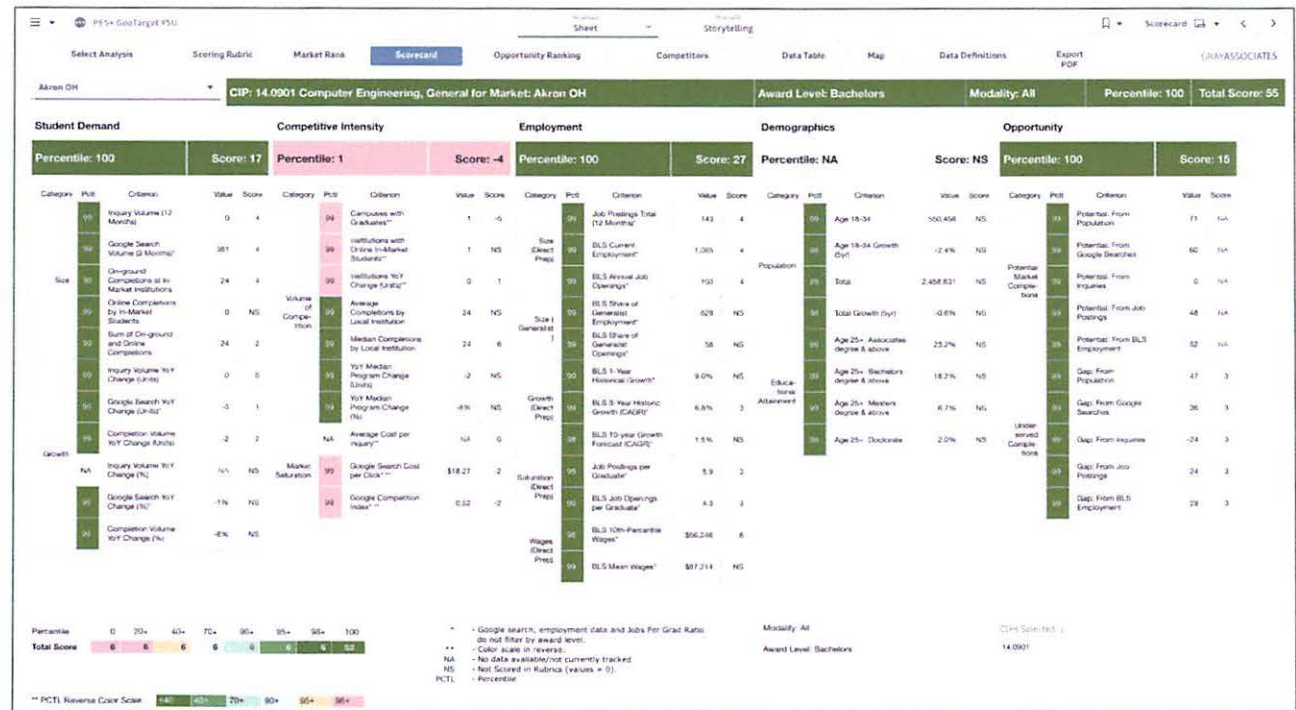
PES+ GeoTarget YSU
Sheet
Storytelling
Scorecard

Select Analysis | Scoring Rubric | Market Rank | Scorecard | Opportunity Ranking | Competitors | Data Table | Map | Data Definitions | Export PDF

GRAYASSOCIATES

Akron OH

CIP: 14.0901 Computer Engineering, General for Market: Akron OH | Award Level: Bachelors | Modality: All | Percentile: 100 | Total Score: 55

Student Demand
Percentile: 100 Score: 17

| Category | Pctl | Criterion | Value | Score |
|---|---|---|---|---|
| Size | 99 | Inquiry Volume (12 Months) | 0 | 4 |
| | 99 | Google Search Volume (3 Months)* | 381 | 4 |
| | 99 | On-ground Completions at In-Market Institutions | 24 | 4 |
| | 99 | Online Completions by In-Market Students | 0 | NS |
| | 99 | Sum of On-ground and Online Completions | 24 | 2 |
| Growth | 99 | Inquiry Volume YoY Change (Units) | 0 | 0 |
| | 99 | Google Search YoY Change (Units)* | -3 | 1 |
| | 99 | Completion Volume YoY Change (Units) | -2 | 2 |
| | NA | Inquiry Volume YoY Change (%) | NA | NS |
| | 99 | Google Search YoY Change (%)* | -1% | NS |
| | 99 | Completion Volume YoY Change (%) | -8% | NS |

Competitive Intensity
Percentile: 1 Score: -4

| Category | Pctl | Criterion | Value | Score |
|---|---|---|---|---|
| Volume of Competition | 99 | Campuses with Graduates** | 1 | -5 |
| | 99 | Institutions with Online In-Market Students** | 1 | NS |
| | 99 | Institutions YoY Change (Units)** | 0 | 1 |
| | 99 | Average Completions by Local Institution | 24 | NS |
| | 99 | Median Completions by Local Institution | 24 | 6 |
| | 99 | YoY Median Program Change (Units) | -2 | NS |
| | 99 | YoY Median Program Change (%) | -8% | NS |
| Market Saturation | NA | Average Cost per Inquiry** | NA | 0 |
| | 99 | Google Search Cost per Click* ** | $18.27 | -2 |
| | 99 | Google Competition Index* ** | 0.52 | -2 |

Employment
Percentile: 100 Score: 27

| Category | Pctl | Criterion | Value | Score |
|---|---|---|---|---|
| Size (Direct Prep) | 99 | Job Postings Total (12 Months)* | 143 | 4 |
| | 99 | BLS Current Employment* | 1,065 | 4 |
| | 99 | BLS Annual Job Openings* | 103 | 4 |
| Size (Generalist) | 99 | BLS Share of Generalist Employment* | 628 | NS |
| | 99 | BLS Share of Generalist Openings* | 58 | NS |
| Growth (Direct Prep) | 99 | BLS 1-Year Historical Growth* | 9.0% | NS |
| | 99 | BLS 3-Year Historic Growth (CAGR)* | 6.8% | 3 |
| | 99 | BLS 10-year Growth Forecast (CAGR)* | 1.5% | NS |
| Saturation (Direct Prep) | 99 | Job Postings per Graduate* | 5.9 | 3 |
| | 99 | BLS Job Openings per Graduate* | 4.3 | 3 |
| Wages (Direct Prep) | 99 | BLS 10th-Percentile Wages* | $56,246 | 6 |
| | 99 | BLS Mean Wages* | $87,214 | NS |

Demographics
Percentile: NA Score: NS

| Category | Pctl | Criterion | Value | Score |
|---|---|---|---|---|
| Population | 99 | Age 18-34 | 550,458 | NS |
| | 99 | Age 18-34 Growth (5yr) | -2.4% | NS |
| | 99 | Total | 2,458,831 | NS |
| | 99 | Total Growth (5yr) | -0.6% | NS |
| Educational Attainment | 99 | Age 25+ Associates degree & above | 23.2% | NS |
| | 99 | Age 25+ Bachelors degree & above | 18.2% | NS |
| | 99 | Age 25+ Masters degree & above | 6.7% | NS |
| | 99 | Age 25+ Doctorate | 2.0% | NS |

Opportunity
Percentile: 100 Score: 15

| Category | Pctl | Criterion | Value | Score |
|---|---|---|---|---|
| Potential Market Completions | 99 | Potential: From Population | 71 | NA |
| | 99 | Potential: From Google Searches | 60 | NA |
| | 99 | Potential: From Inquiries | 0 | NA |
| | 99 | Potential: From Job Postings | 48 | NA |
| | 99 | Potential: From BLS Employment | 52 | NA |
| Underserved Completions | 99 | Gap: From Population | 47 | 3 |
| | 99 | Gap: From Google Searches | 36 | 3 |
| | 99 | Gap: From Inquiries | -24 | 3 |
| | 99 | Gap: From Job Postings | 24 | 3 |
| | 99 | Gap: From BLS Employment | 29 | 3 |

| Percentile | 0 | 20+ | 40+ | 70+ | 90+ | 95+ | 98+ | 100 |
|---|---|---|---|---|---|---|---|---|
| Total Score | 6 | 6 | 6 | 6 | 6 | 6 | 6 | 52 |

** PCTL Reverse Color Scale 40- 40+ 70+ 90+ 95+ 98+

* - Google search, employment data and Jobs Per Grad Ratio do not filter by award level.
** - Color scale in reverse.
NA - No data available/not currently tracked
NS - Not Scored in Rubrics (values = 0).
PCTL - Percentile

Modality: All
Award Level: Bachelors

CIPs Selected: 1
14.0901